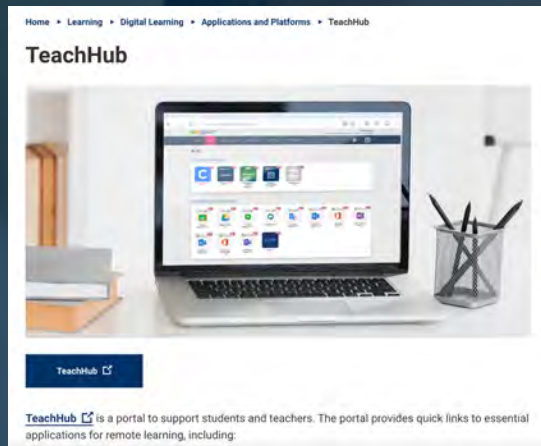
Home ▸ Learning ▸ Digital Learning ▸ Applications and Platforms ▸ TeachHub

TeachHub

TeachHub

TeachHub is a portal to support students and teachers. The portal provides quick links to essential applications for remote learning, including: